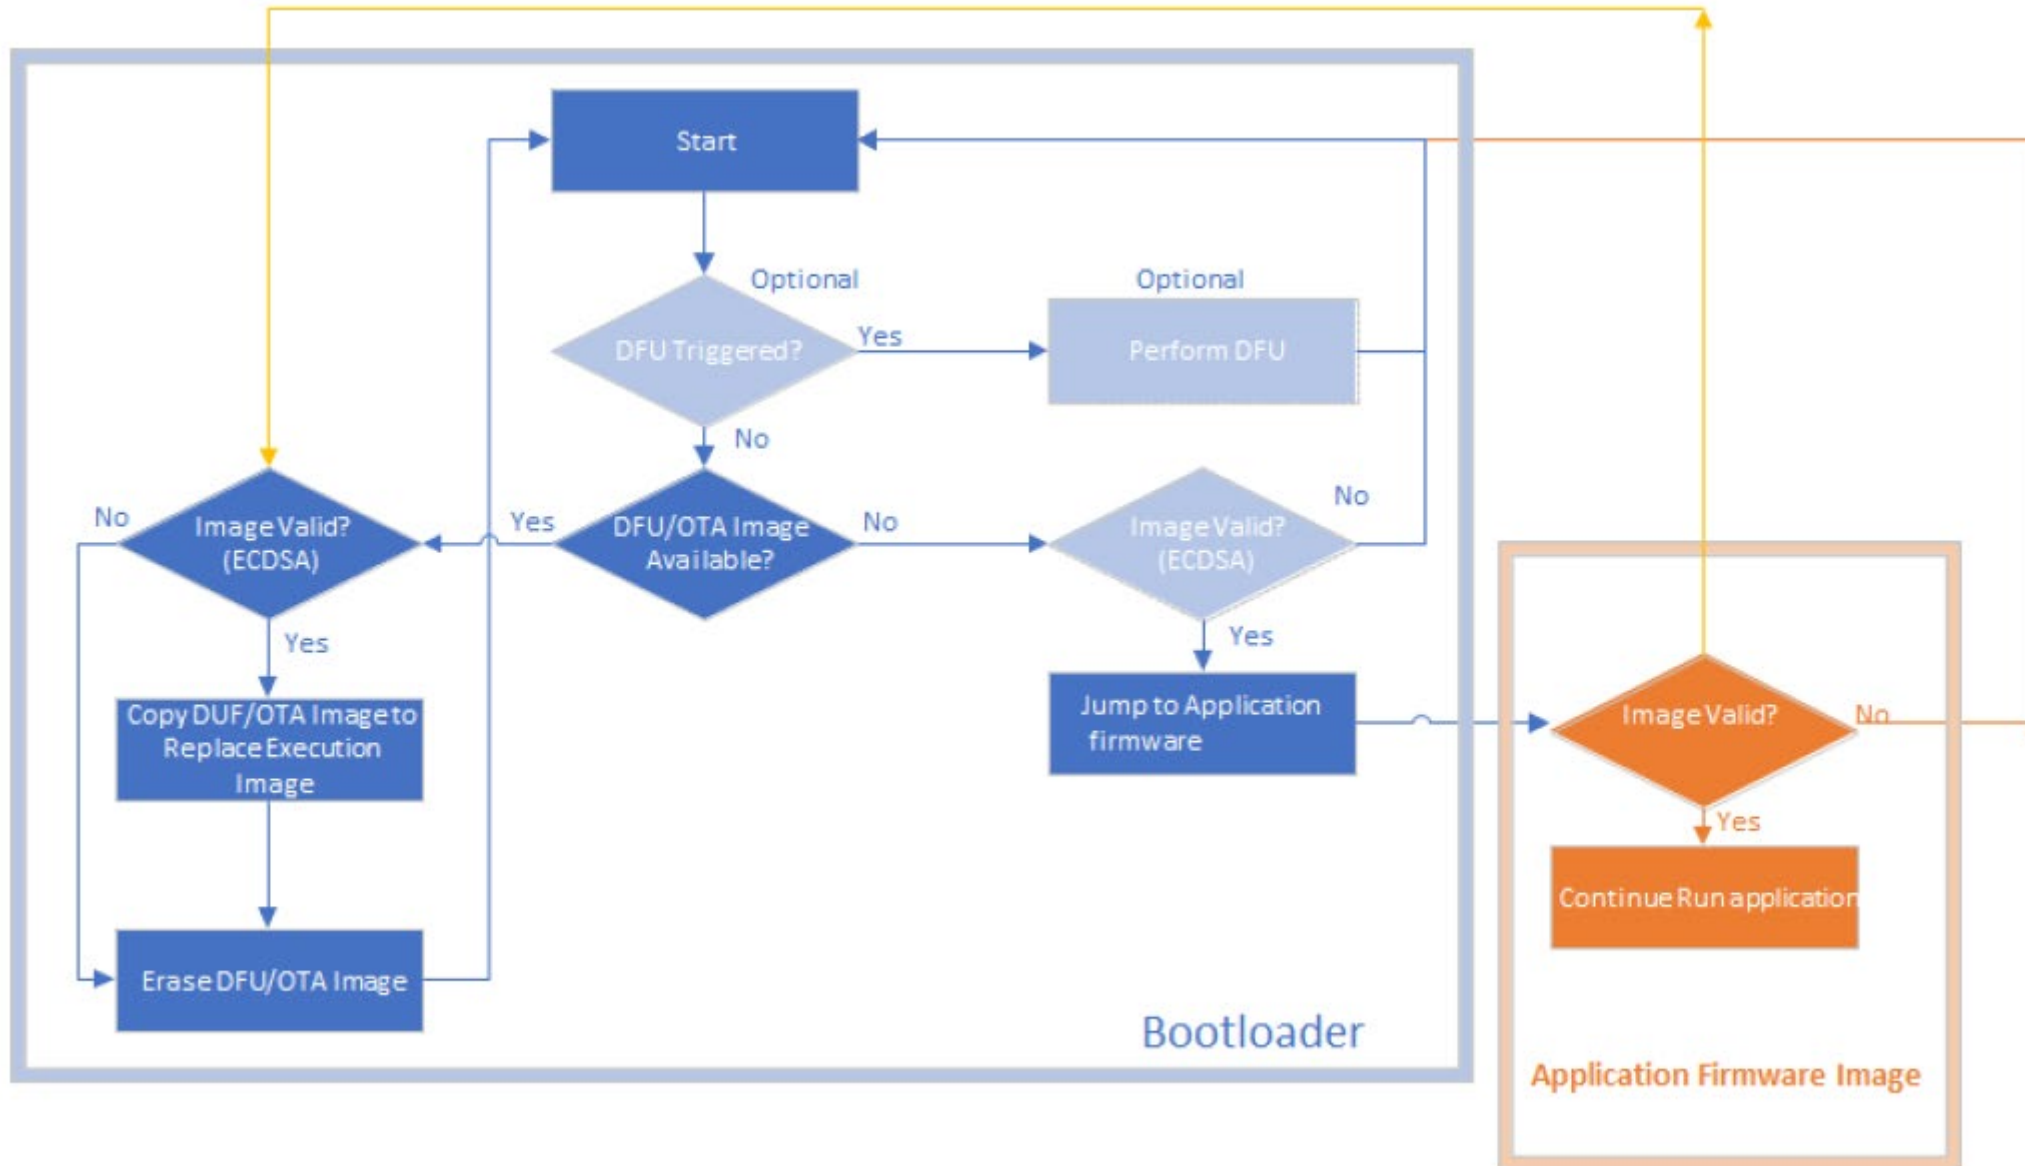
Start

Optional

DFU Triggered?

Yes

Optional

Perform DFU

No

No

Image Valid? (ECDSA)

Yes

DFU/OTA Image Available?

No

Image Valid? (ECDSA)

No

Yes

Yes

Copy DUF/OTA Image to Replace Execution Image

Jump to Application firmware

Image Valid?

No

Yes

Continue Run application

Erase DFU/OTA Image

Bootloader

Application Firmware Image